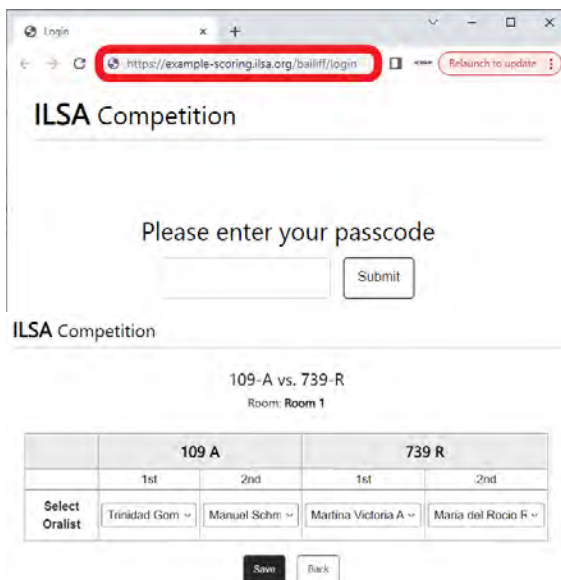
Login × +

https://example-scoring.ilsa.org/bailiff/login

Relaunch to update

ILSA Competition

Please enter your passcode

Submit

ILSA Competition

109-A vs. 739-R

Room: Room 1

| | 109 A | | 739 R | |
|---|---|---|---|---|
| | 1st | 2nd | 1st | 2nd |
| Select Oralist | Trinidad Gom | Manuel Schm | Martina Victoria A | Maria del Rocio F |

Save Back